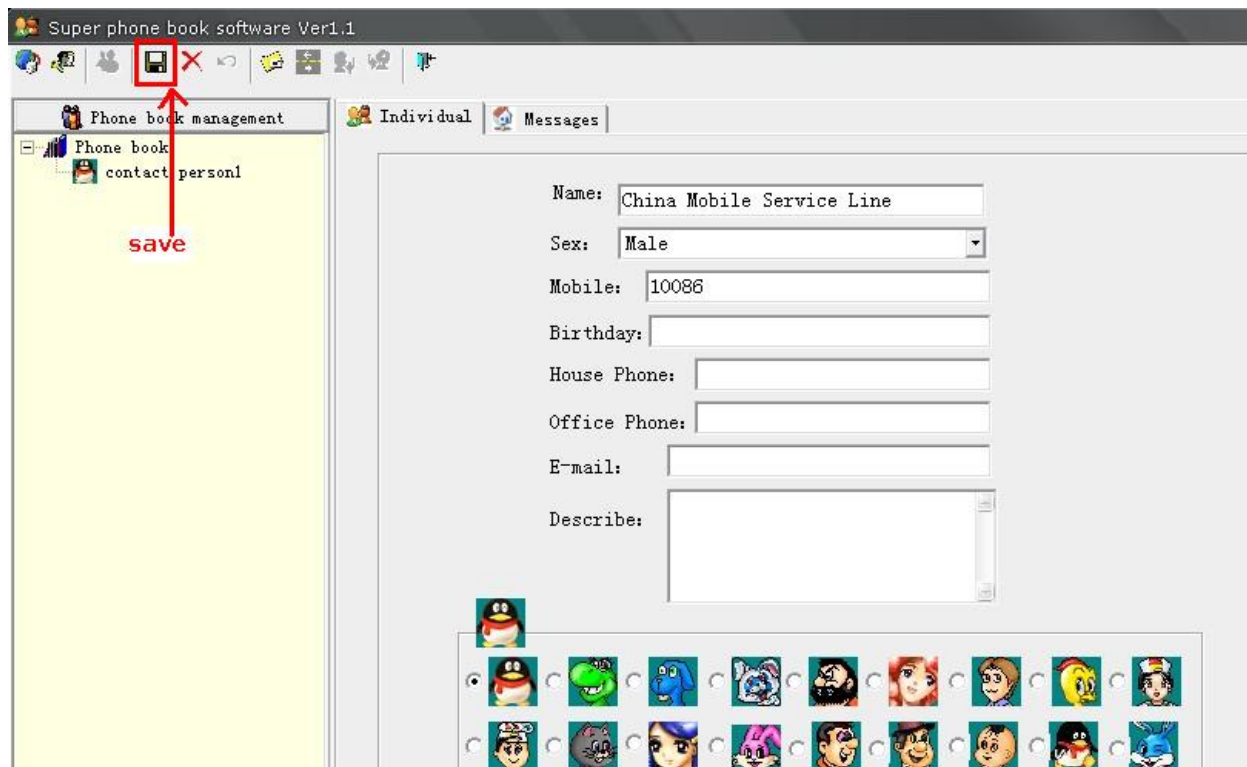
Super phone book software Ver1.1

Phone book management

Phone book

contact person1

save

Individual

Messages

Name: China Mobile Service Line

Sex: Male

Mobile: 10086

Birthday:

House Phone:

Office Phone:

E-mail:

Describe: